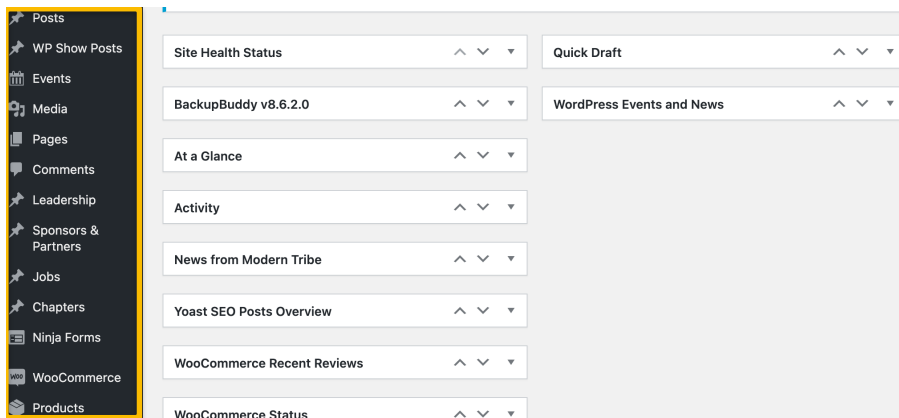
Posts
WP Show Posts
Events
Media
Pages
Comments
Leadership
Sponsors & Partners
Jobs
Chapters
Ninja Forms
WooCommerce
Products

Site Health Status
BackupBuddy v8.6.2.0
At a Glance
Activity
News from Modern Tribe
Yoast SEO Posts Overview
WooCommerce Recent Reviews
WooCommerce Status

Quick Draft
WordPress Events and News